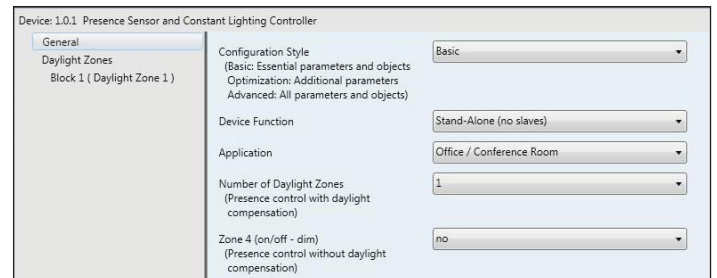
Device: 1.0.1 Presence Sensor and Constant Lighting Controller

General
Daylight Zones
Block 1 ( Daylight Zone 1 )

Configuration Style
(Basic: Essential parameters and objects
Optimization: Additional parameters
Advanced: All parameters and objects)

Basic

Device Function

Stand-Alone (no slaves)

Application

Office / Conference Room

Number of Daylight Zones
(Presence control with daylight compensation)

1

Zone 4 (on/off - dim)
(Presence control without daylight compensation)

no